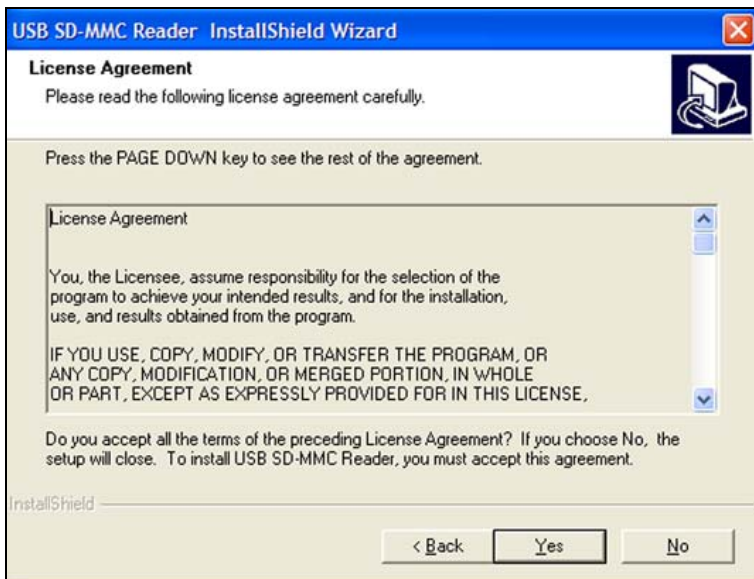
USB SD-MMC Reader InstallShield Wizard

License Agreement

Please read the following license agreement carefully.

Press the PAGE DOWN key to see the rest of the agreement.

License Agreement

You, the Licensee, assume responsibility for the selection of the program to achieve your intended results, and for the installation, use, and results obtained from the program.

IF YOU USE, COPY, MODIFY, OR TRANSFER THE PROGRAM, OR ANY COPY, MODIFICATION, OR MERGED PORTION, IN WHOLE OR PART, EXCEPT AS EXPRESSLY PROVIDED FOR IN THIS LICENSE,

Do you accept all the terms of the preceding License Agreement? If you choose No, the setup will close. To install USB SD-MMC Reader, you must accept this agreement.

InstallShield

< Back

Yes

No